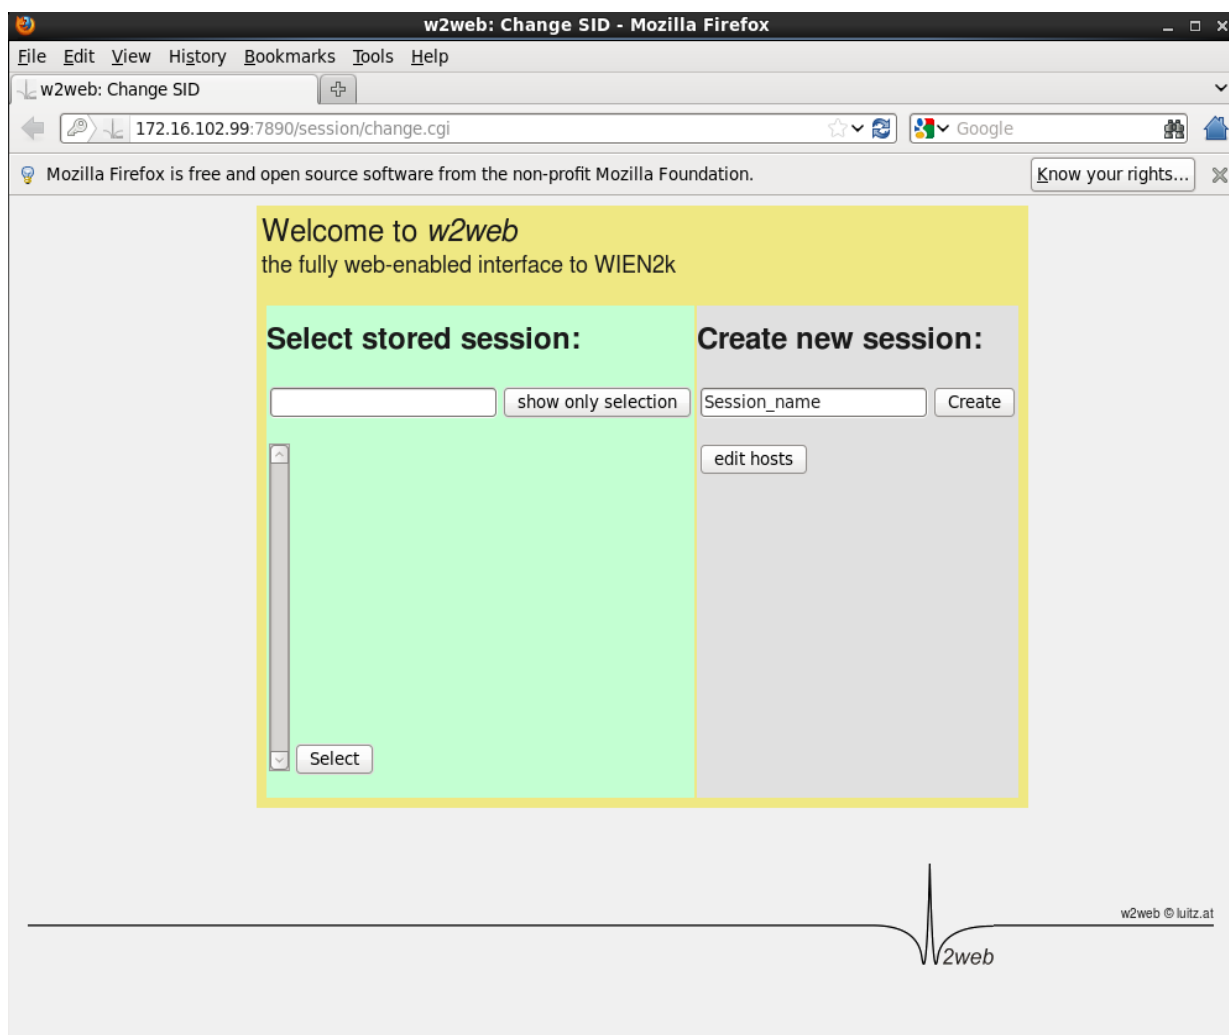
w2web: Change SID - Mozilla Firefox

File Edit View History Bookmarks Tools Help

w2web: Change SID

172.16.102.99:7890/session/change.cgi

Google

Mozilla Firefox is free and open source software from the non-profit Mozilla Foundation.

Know your rights...

Welcome to *w2web*
the fully web-enabled interface to WIEN2k

**Select stored session:**

show only selection

Select

**Create new session:**

Session_name

Create

edit hosts

w2web © luitz.at

W2web